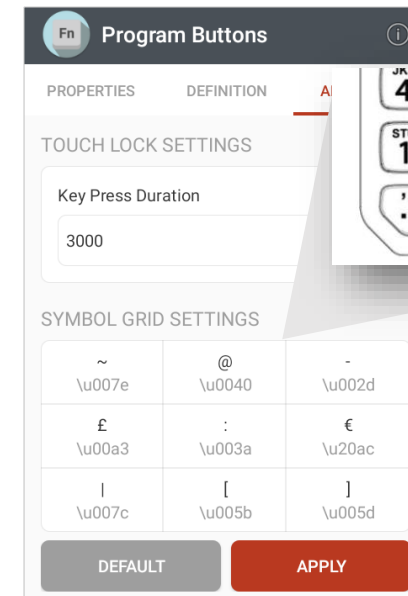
Fn Program Buttons

PROPERTIES DEFINITION A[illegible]

TOUCH LOCK SETTINGS

Key Press Duration

3000

SYMBOL GRID SETTINGS

| ~ \u007e | @ \u0040 | - \u002d |
|---|---|---|
| £ \u00a3 | : \u003a | € \u20ac |
| \| \u007c | [ \u005b | ] \u005d |

DEFAULT APPLY

JK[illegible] 4
ST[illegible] 1
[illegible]